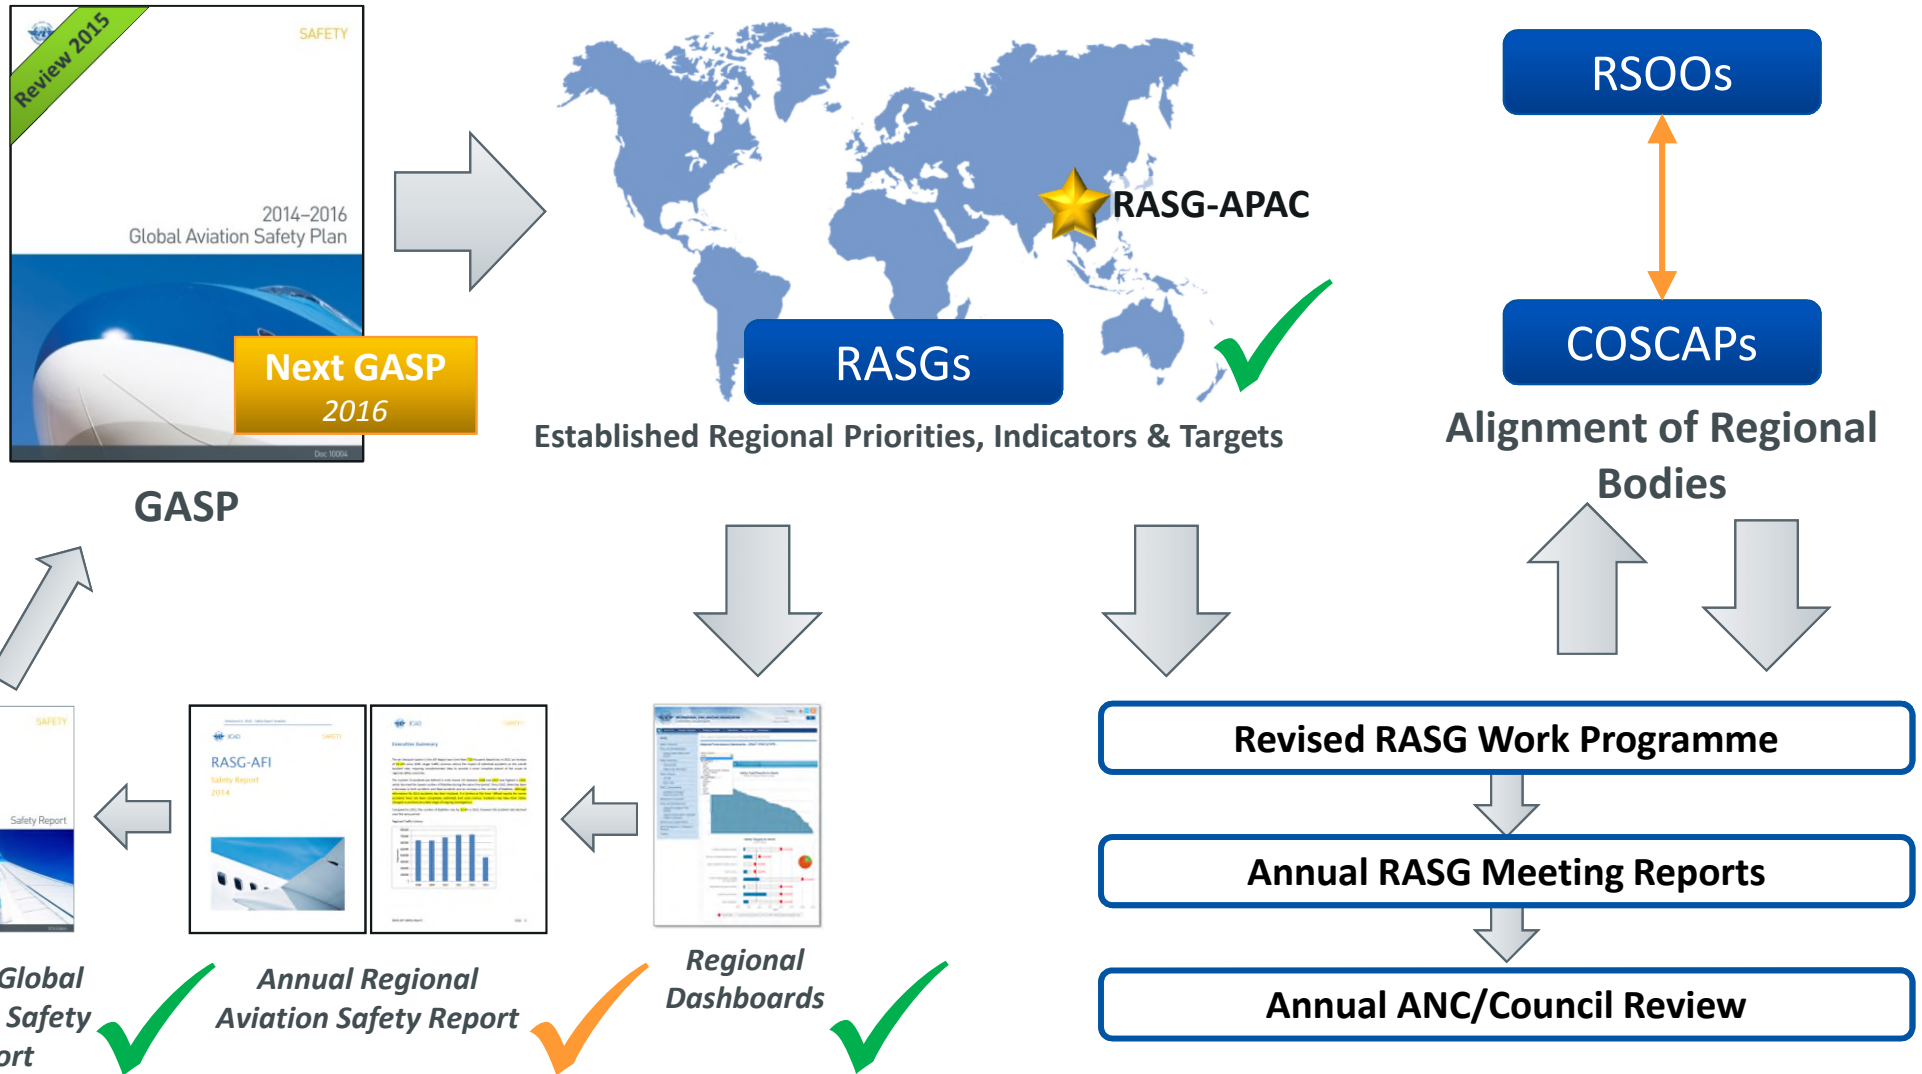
Review 2015

SAFETY

2014–2016
Global Aviation Safety Plan

Next GASP
2016

Doc 10004

GASP

RASG-APAC

RASGs

Established Regional Priorities, Indicators & Targets

RSOOs

COSCAPs

Alignment of Regional Bodies

SAFETY

Safety Report

RASG-AFI
Safety Report
2014

Executive Summary

Revised RASG Work Programme

Annual RASG Meeting Reports

Annual ANC/Council Review

Global Safety ort

Annual Regional Aviation Safety Report

Regional Dashboards